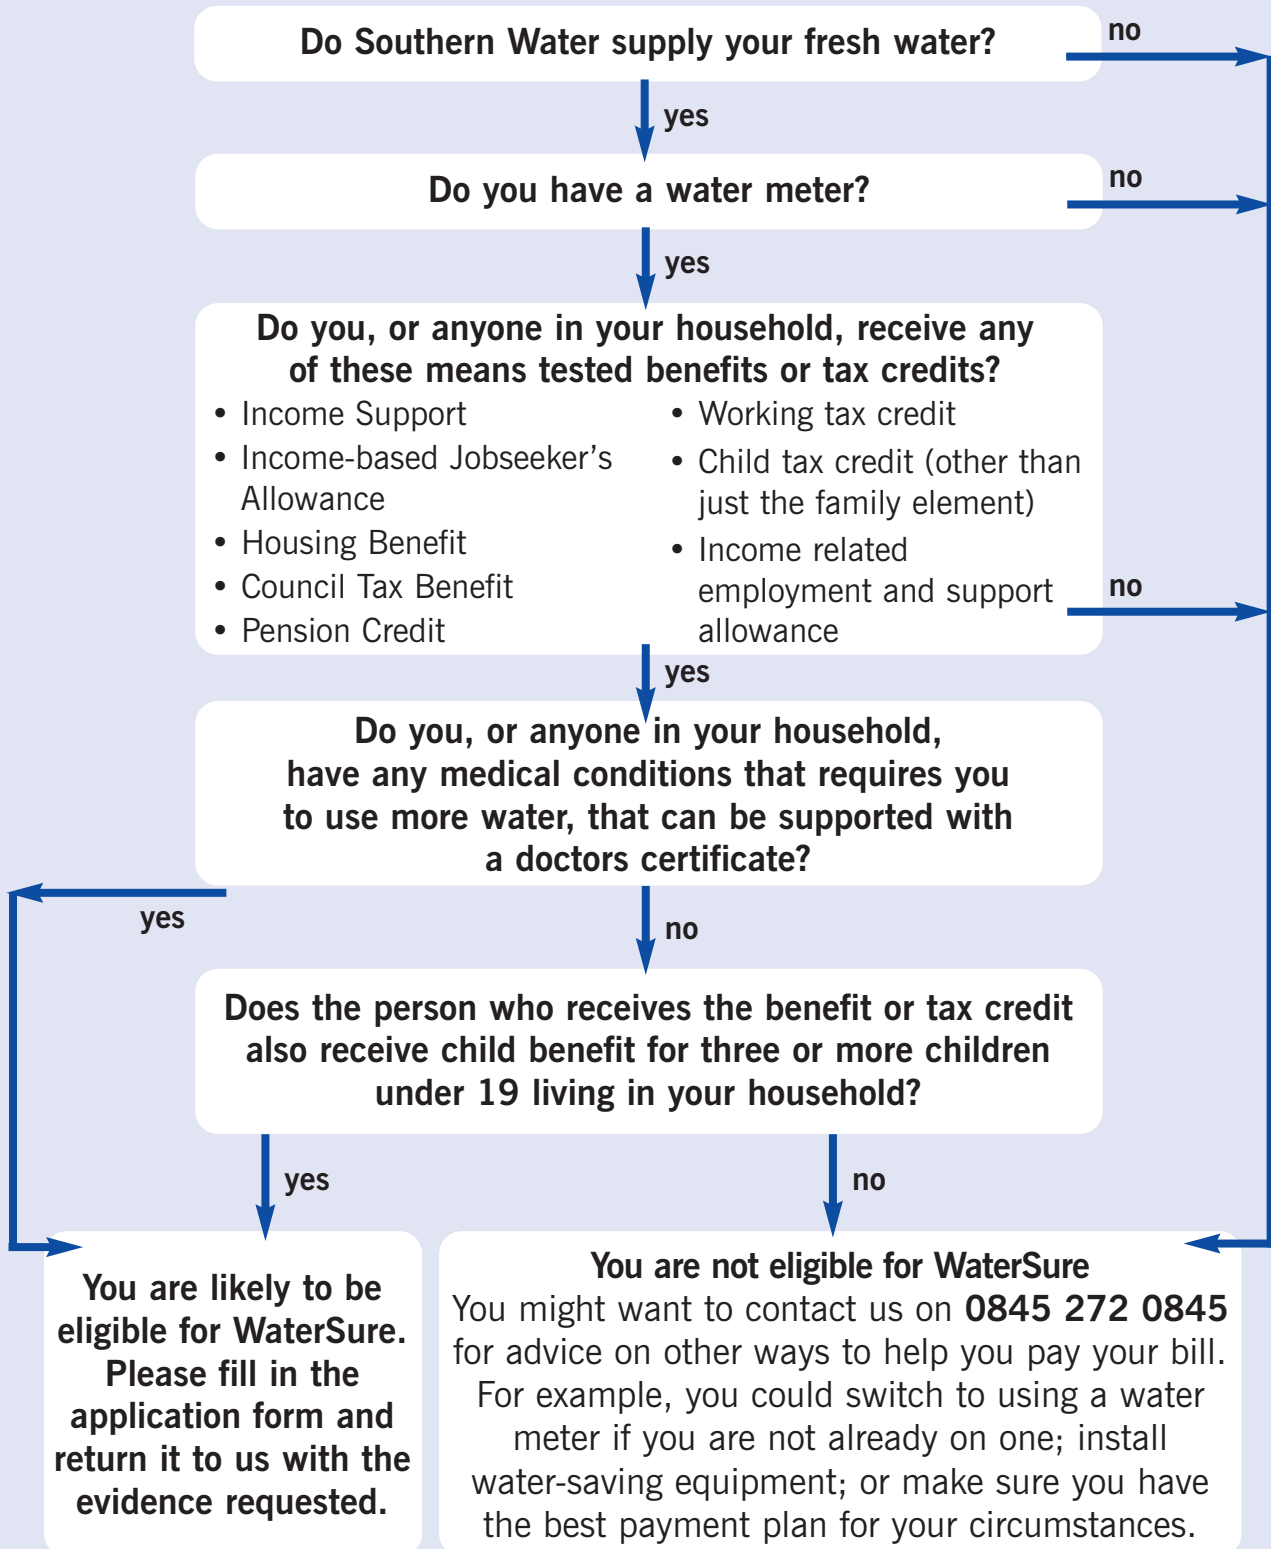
Do Southern Water supply your fresh water?

no

yes

Do you have a water meter?

no

yes

Do you, or anyone in your household, receive any of these means tested benefits or tax credits?

• Income Support
• Income-based Jobseeker's Allowance
• Housing Benefit
• Council Tax Benefit
• Pension Credit

• Working tax credit
• Child tax credit (other than just the family element)
• Income related employment and support allowance

no

yes

Do you, or anyone in your household, have any medical conditions that requires you to use more water, that can be supported with a doctors certificate?

yes

no

Does the person who receives the benefit or tax credit also receive child benefit for three or more children under 19 living in your household?

yes

no

You are likely to be eligible for WaterSure. Please fill in the application form and return it to us with the evidence requested.

You are not eligible for WaterSure
You might want to contact us on 0845 272 0845 for advice on other ways to help you pay your bill. For example, you could switch to using a water meter if you are not already on one; install water-saving equipment; or make sure you have the best payment plan for your circumstances.